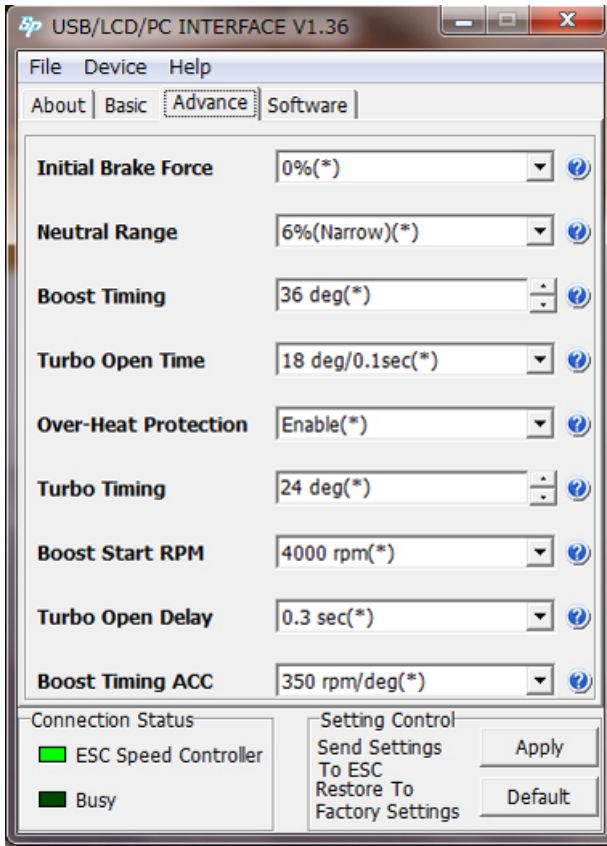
USB/LCD/PC INTERFACE V1.36

File Device Help

About | Basic | Advance | Software

Initial Brake Force 0%(*)

Neutral Range 6%(Narrow)(*)

Boost Timing 36 deg(*)

Turbo Open Time 18 deg/0.1sec(*)

Over-Heat Protection Enable(*)

Turbo Timing 24 deg(*)

Boost Start RPM 4000 rpm(*)

Turbo Open Delay 0.3 sec(*)

Boost Timing ACC 350 rpm/deg(*)

Connection Status
ESC Speed Controller
Busy

Setting Control
Send Settings To ESC Apply
Restore To Factory Settings Default